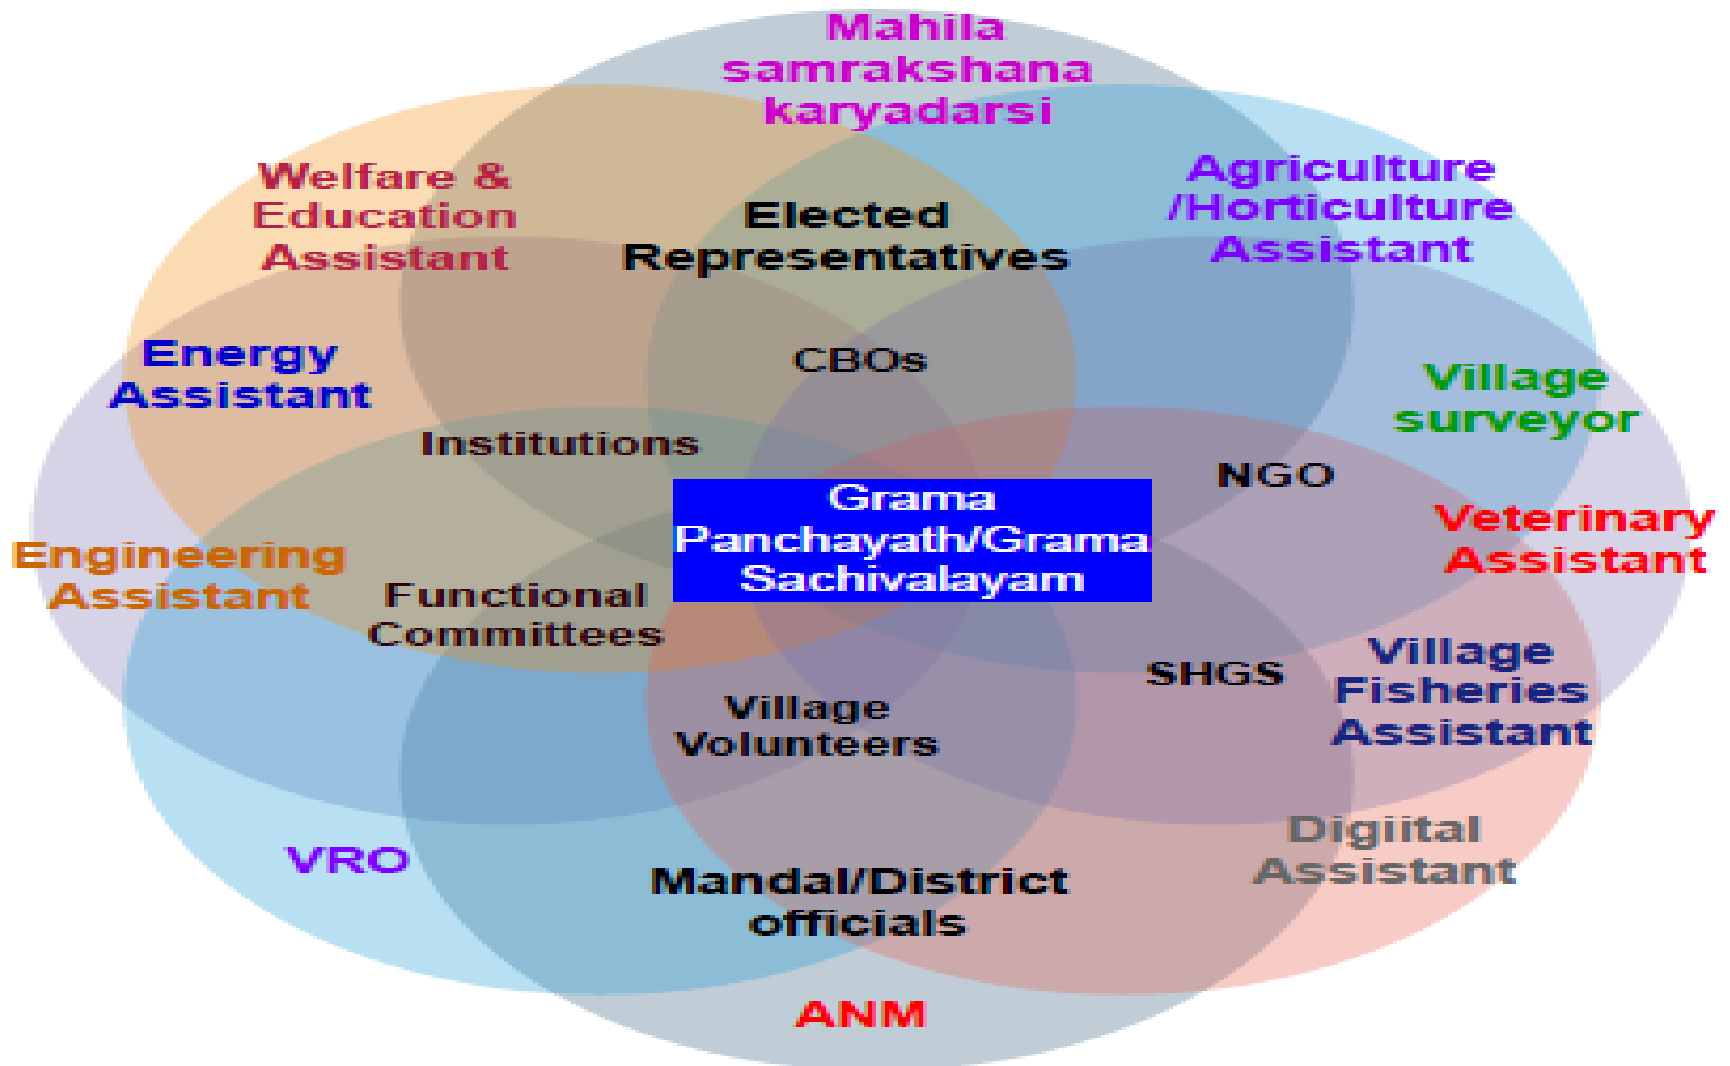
Mahila samrakshana karyadarsi

Welfare & Education Assistant

Elected Representatives

Agriculture /Horticulture Assistant

Energy Assistant

CBOs

Village surveyor

Institutions

NGO

Grama Panchayath/Grama Sachivalayam

Veterinary Assistant

Engineering Assistant

Functional Committees

SHGS

Village Fisheries Assistant

Village Volunteers

Digiital Assistant

VRO

Mandal/District officials

ANM